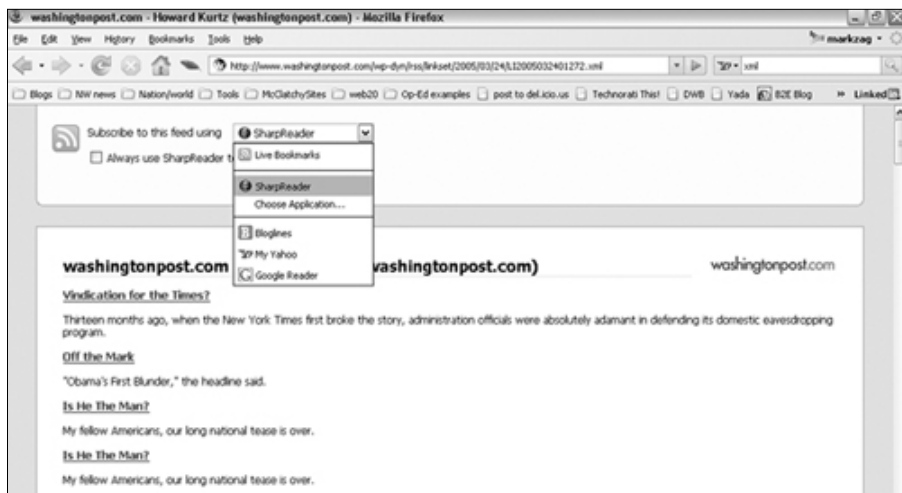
washingtonpost.com - Howard Kurtz (washingtonpost.com) - Mozilla Firefox

File Edit View History Bookmarks Tools Help

markzag

http://www.washingtonpost.com/wp-dyn/rss/linkset/2005/03/24/LI2005032401272.xml

xml

Blogs NW news Nation/world Tools McClatchySites web20 Op-Ed examples post to del.icio.us Technorati This! DWB Yada B2E Blog » Linked

Subscribe to this feed using SharpReader

Always use SharpReader t

Live Bookmarks

SharpReader

Choose Application...

Bloglines

My Yahoo

Google Reader

washingtonpost.com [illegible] washingtonpost.com)

washingtonpost.com

Vindication for the Times?

Thirteen months ago, when the New York Times first broke the story, administration officials were absolutely adamant in defending its domestic eavesdropping program.

Off the Mark

"Obama's First Blunder," the headline said.

Is He The Man?

My fellow Americans, our long national tease is over.

Is He The Man?

My fellow Americans, our long national tease is over.